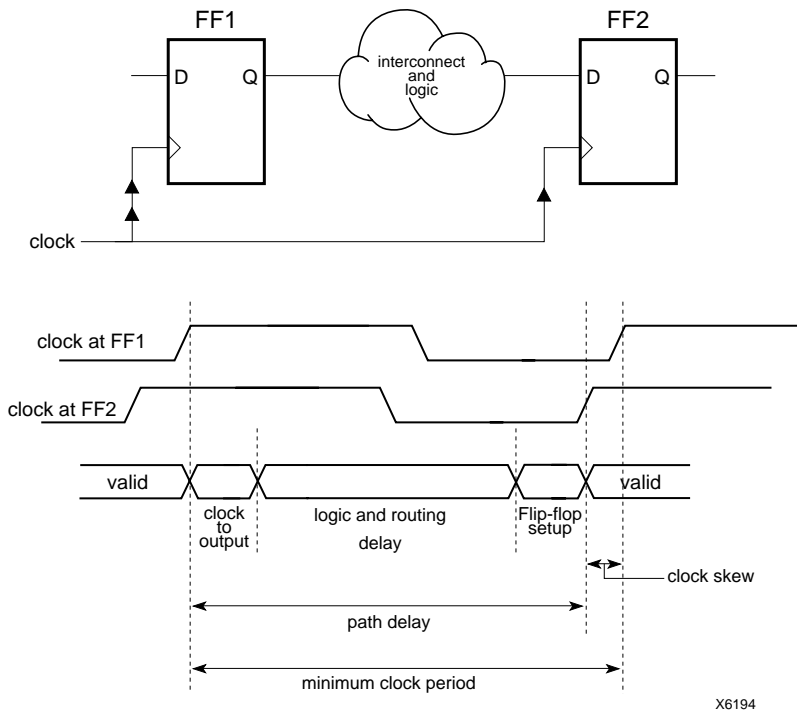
FF1

D Q

interconnect and logic

FF2

D Q

clock

clock at FF1

clock at FF2

valid

clock to output

logic and routing delay

Flip-flop setup

valid

clock skew

path delay

minimum clock period

X6194